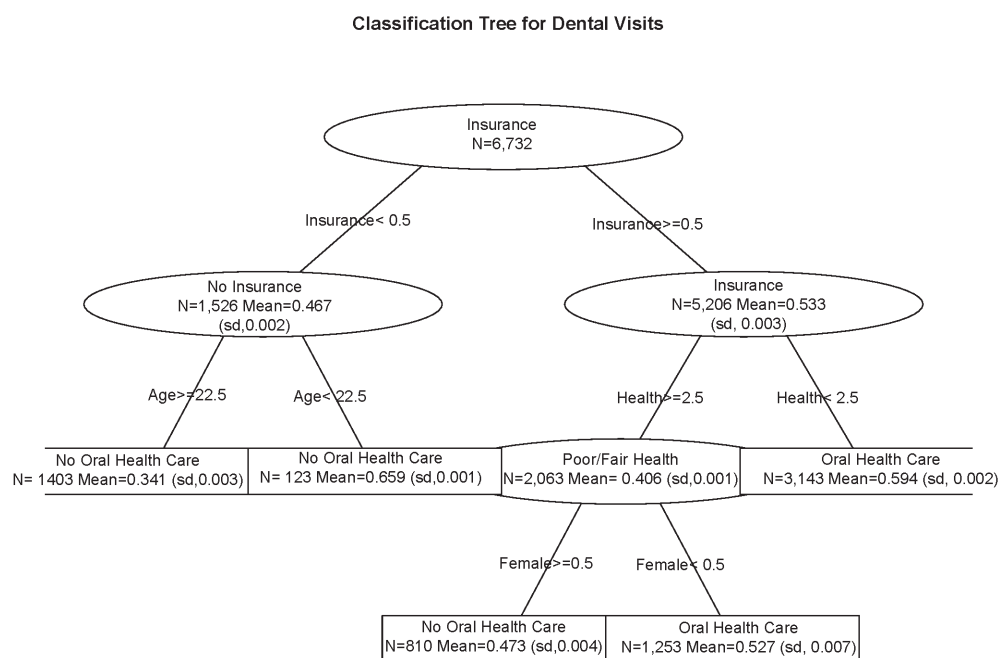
Classification Tree for Dental Visits

Insurance
N=6,732

Insurance< 0.5

Insurance>=0.5

No Insurance
N=1,526 Mean=0.467
(sd,0.002)

Insurance
N=5,206 Mean=0.533
(sd, 0.003)

Age>=22.5

Age< 22.5

Health>=2.5

Health< 2.5

No Oral Health Care
N= 1403 Mean=0.341 (sd,0.003)

No Oral Health Care
N= 123 Mean=0.659 (sd,0.001)

Poor/Fair Health
N=2,063 Mean= 0.406 (sd,0.001)

Oral Health Care
N=3,143 Mean=0.594 (sd, 0.002)

Female>=0.5

Female< 0.5

No Oral Health Care
N=810 Mean=0.473 (sd,0.004)

Oral Health Care
N=1,253 Mean=0.527 (sd, 0.007)